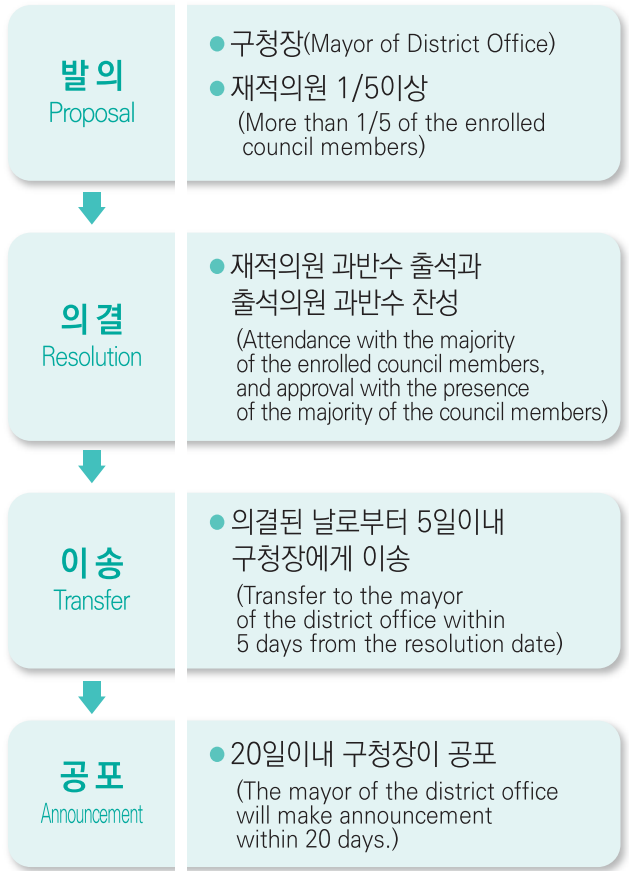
발의
Proposal

구청장(Mayor of District Office)

재적의원 1/5이상
(More than 1/5 of the enrolled council members)

의결
Resolution

재적의원 과반수 출석과 출석의원 과반수 찬성
(Attendance with the majority of the enrolled council members, and approval with the presence of the majority of the council members)

이송
Transfer

의결된 날로부터 5일이내 구청장에게 이송
(Transfer to the mayor of the district office within 5 days from the resolution date)

공포
Announcement

20일이내 구청장이 공포
(The mayor of the district office will make announcement within 20 days.)